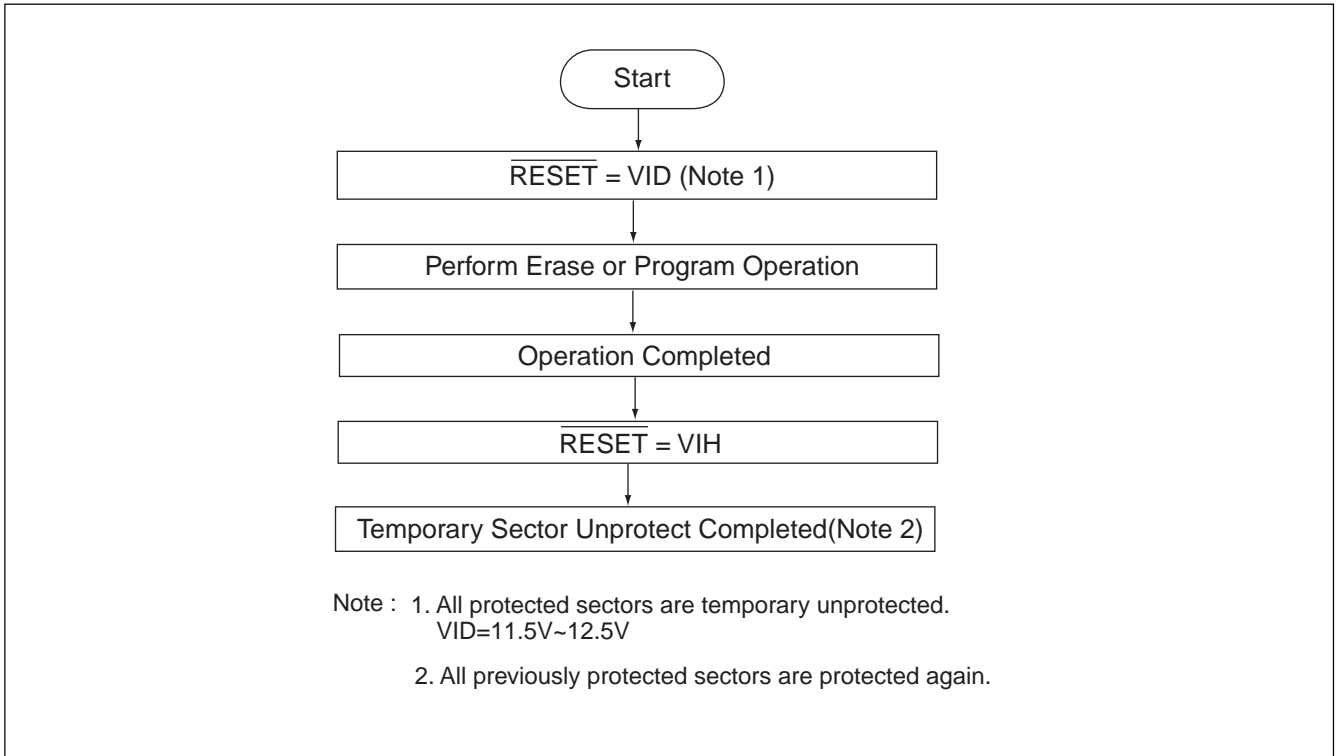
Start

$\overline{\text{RESET}}$ = VID (Note 1)

Perform Erase or Program Operation

Operation Completed

$\overline{\text{RESET}}$ = VIH

Temporary Sector Unprotect Completed(Note 2)

Note : 1. All protected sectors are temporary unprotected. VID=11.5V~12.5V

2. All previously protected sectors are protected again.